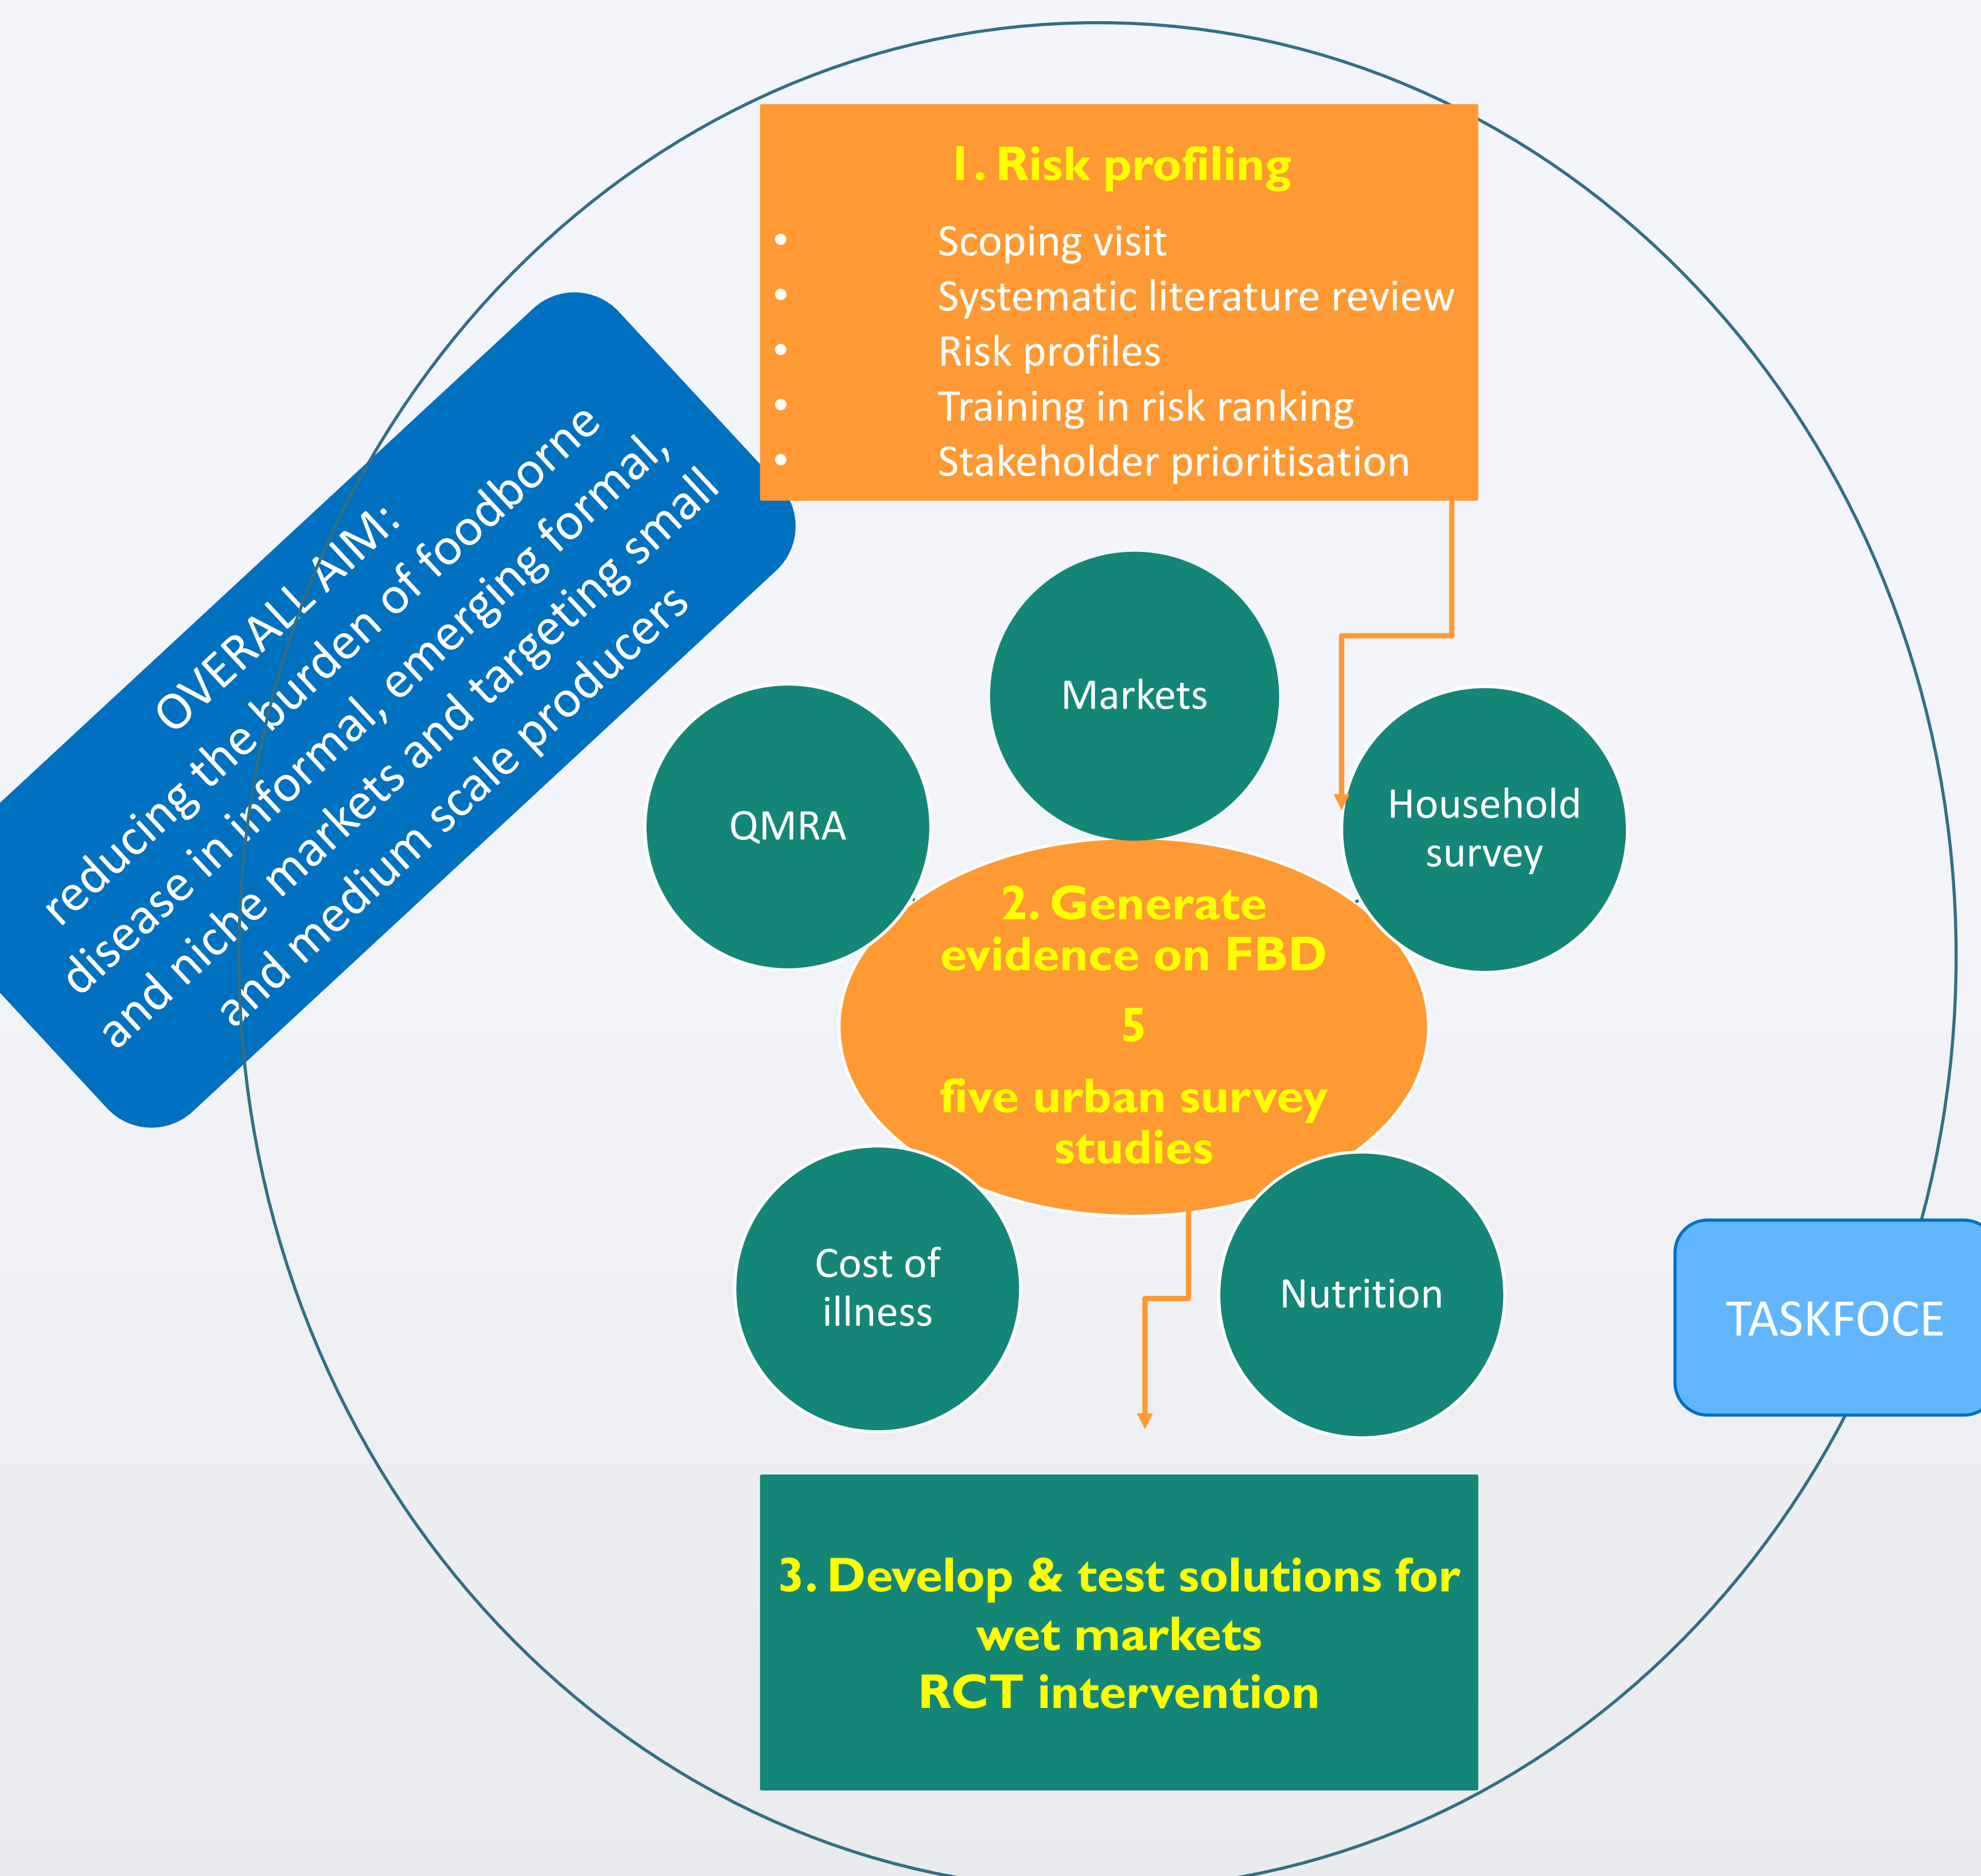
OVERALL AIM:
reducing the burden of foodborne disease in informal, emerging formal, and niche markets and targeting small and medium scale producers

1. Risk profiling

- Scoping visit
- Systematic literature review
- Risk profiles
- Training in risk ranking
- Stakeholder prioritisation

Markets

QMRA

Household survey

2. Generate evidence on FBD
5
five urban survey studies

Cost of illness

Nutrition

TASKFOCE

3. Develop & test solutions for wet markets
RCT intervention